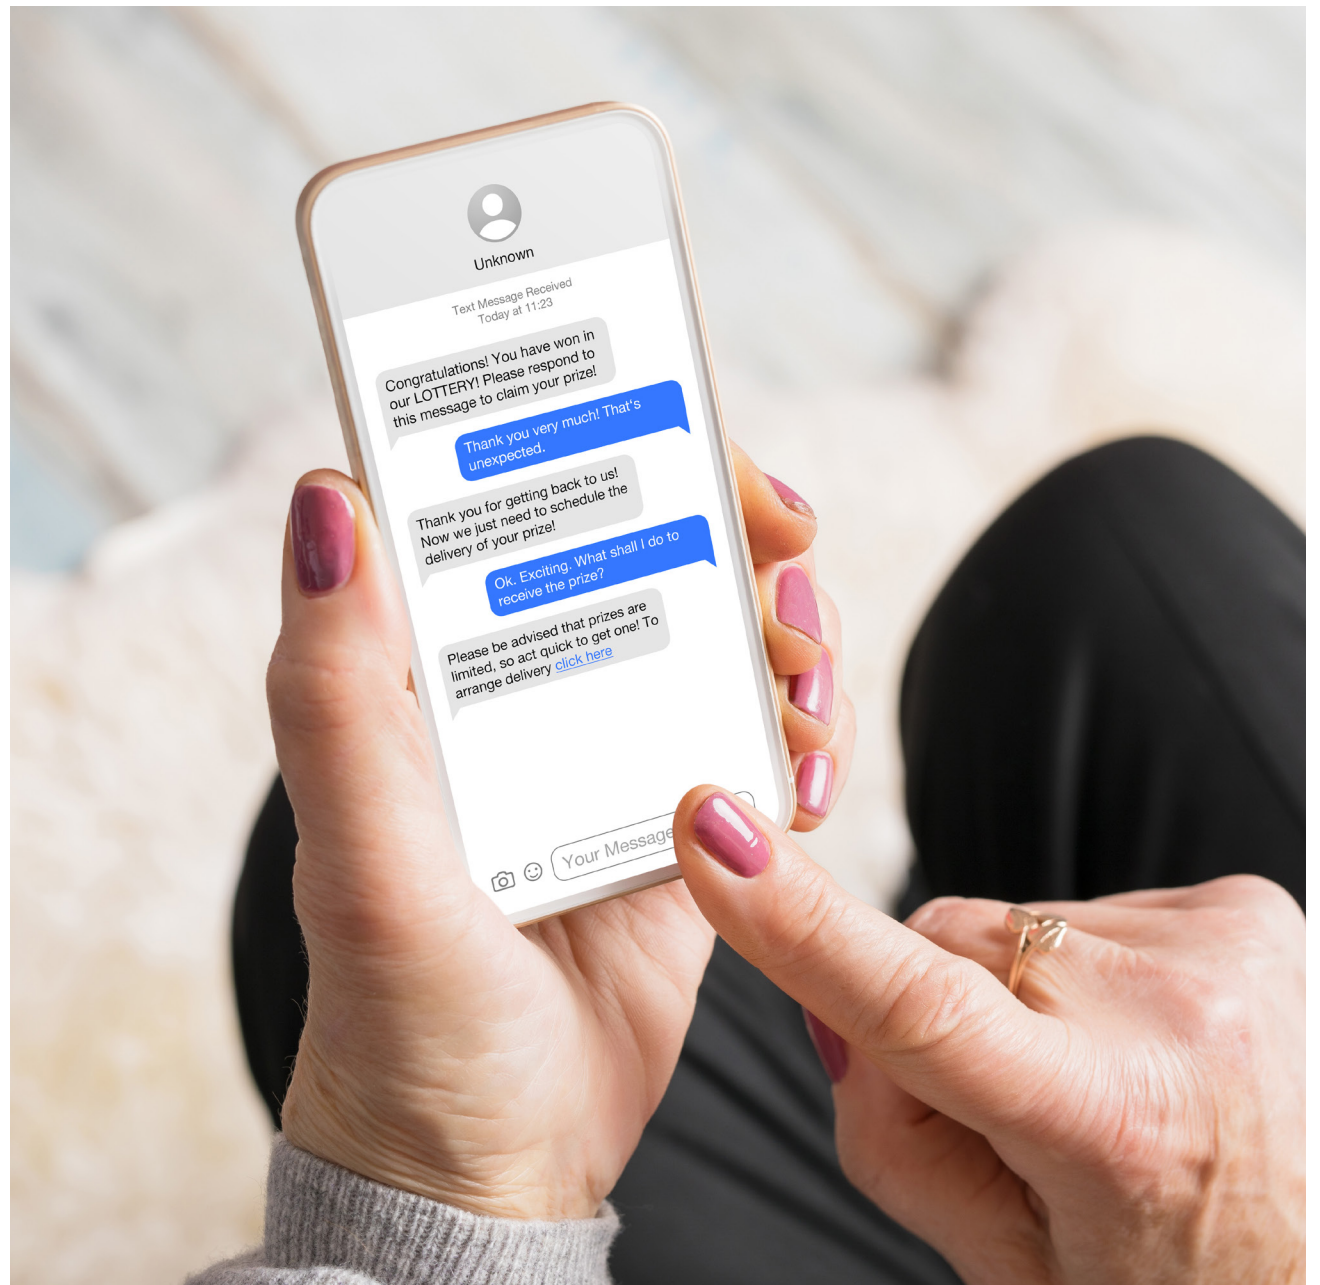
Unknown

Text Message Received
Today at 11:23

Congratulations! You have won in our LOTTERY! Please respond to this message to claim your prize!

Thank you very much! That's unexpected.

Thank you for getting back to us! Now we just need to schedule the delivery of your prize!

Ok. Exciting. What shall I do to receive the prize?

Please be advised that prizes are limited, so act quick to get one! To arrange delivery click here

Your Message